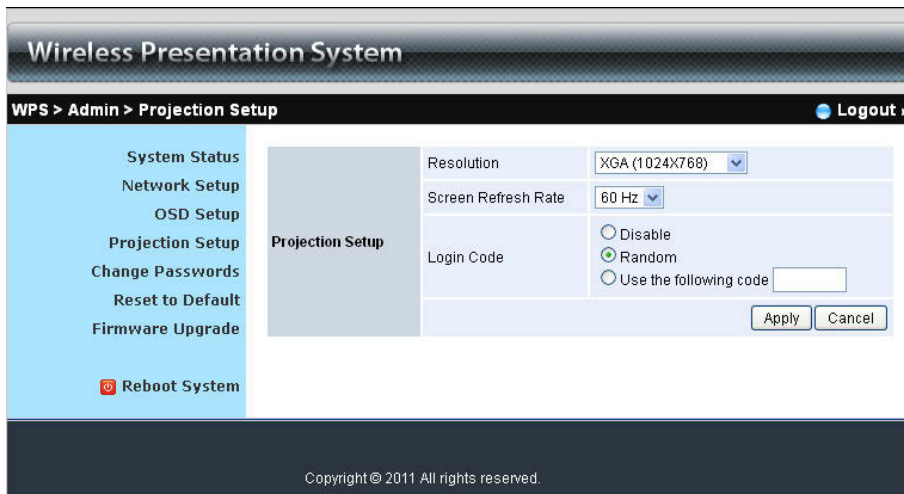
Wireless Presentation System

WPS > Admin > Projection Setup

Logout

System Status
Network Setup
OSD Setup
Projection Setup
Change Passwords
Reset to Default
Firmware Upgrade

Reboot System

| Projection Setup | Resolution | XGA (1024X768) |
|---|---|---|
| | Screen Refresh Rate | 60 Hz |
| | Login Code | Disable<br>Random<br>Use the following code |
| | | Apply Cancel |

Copyright © 2011 All rights reserved.